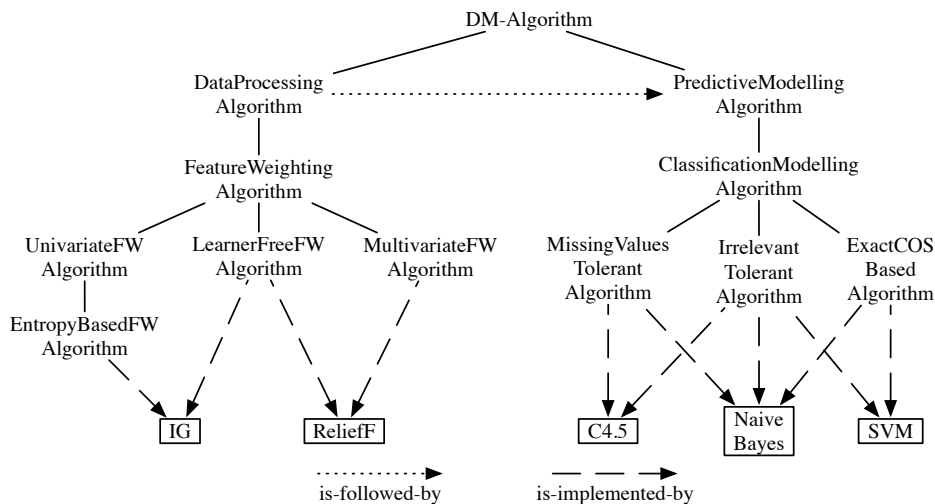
DM-Algorithm

DataProcessing Algorithm

PredictiveModelling Algorithm

FeatureWeighting Algorithm

ClassificationModelling Algorithm

UnivariateFW Algorithm

LearnerFreeFW Algorithm

MultivariateFW Algorithm

MissingValues Tolerant Algorithm

Irrelevant Tolerant Algorithm

ExactCOS Based Algorithm

EntropyBasedFW Algorithm

IG

ReliefF

C4.5

Naive Bayes

SVM

is-followed-by

is-implemented-by